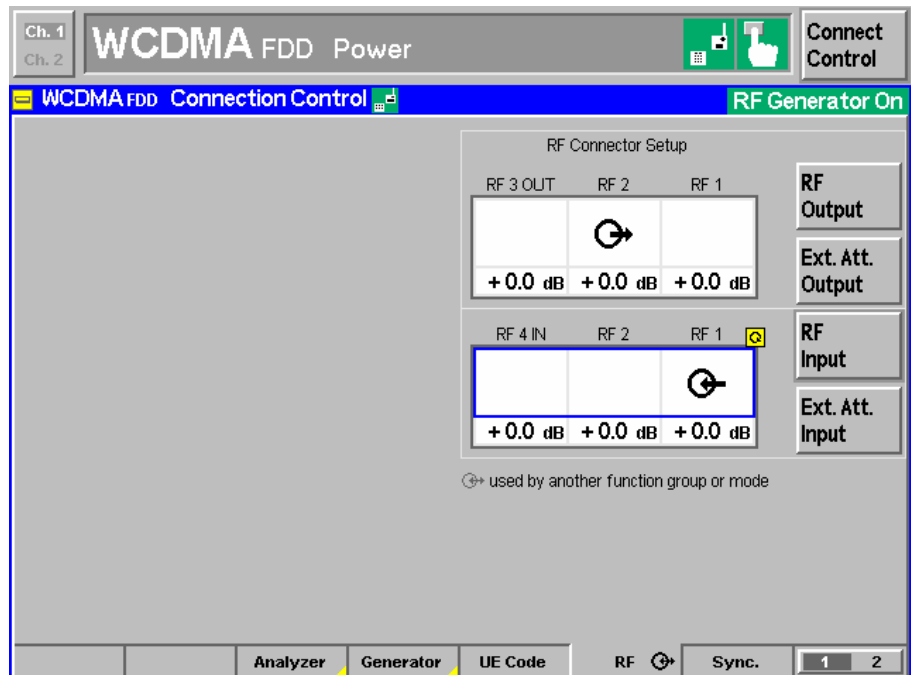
Ch. 1
Ch. 2
WCDMA FDD Power
Connect Control

WCDMA FDD Connection Control
RF Generator On

RF Connector Setup

| RF 3 OUT | RF 2 | RF 1 |
|---|---|---|
| +0.0 dB | +0.0 dB | +0.0 dB |

RF Output
Ext. Att. Output

| RF 4 IN | RF 2 | RF 1 |
|---|---|---|
| +0.0 dB | +0.0 dB | +0.0 dB |

RF Input
Ext. Att. Input

used by another function group or mode

Analyzer
Generator
UE Code
RF
Sync.
1 2